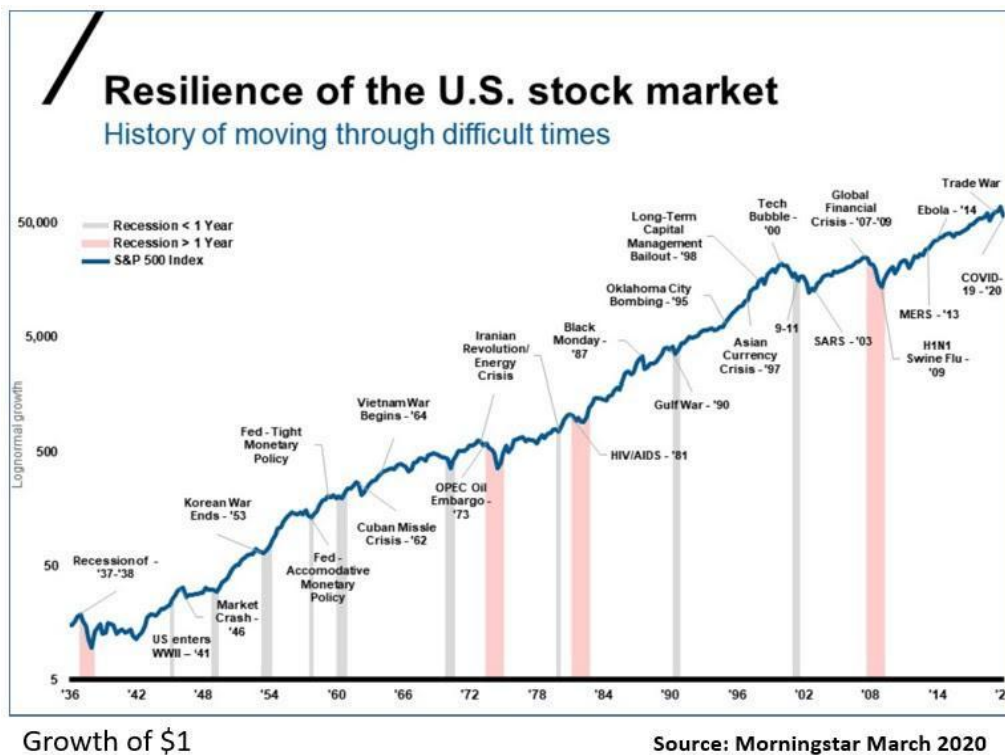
Resilience of the U.S. stock market

History of moving through difficult times

Recession < 1 Year
Recession > 1 Year
S&P 500 Index

50,000
5,000
500
50
5

Lognormal growth

Recession of - '37-'38
US enters WWII – '41
Market Crash - '46
Korean War Ends - '53
Fed - Tight Monetary Policy
Fed - Accomodative Monetary Policy
Cuban Missle Crisis - '62
Vietnam War Begins - '64
OPEC Oil Embargo - '73
Iranian Revolution/ Energy Crisis
HIV/AIDS - '81
Black Monday - '87
Gulf War - '90
Oklahoma City Bombing - '95
Asian Currency Crisis - '97
Long-Term Capital Management Bailout - '98
Tech Bubble - '00
9-11
SARS - '03
Global Financial Crisis - '07-'09
H1N1 Swine Flu - '09
MERS - '13
Ebola - '14
Trade War
COVID-19 - '20

'36 '42 '48 '54 '60 '66 '72 '78 '84 '90 '96 '02 '08 '14 '2

Growth of $1

Source: Morningstar March 2020